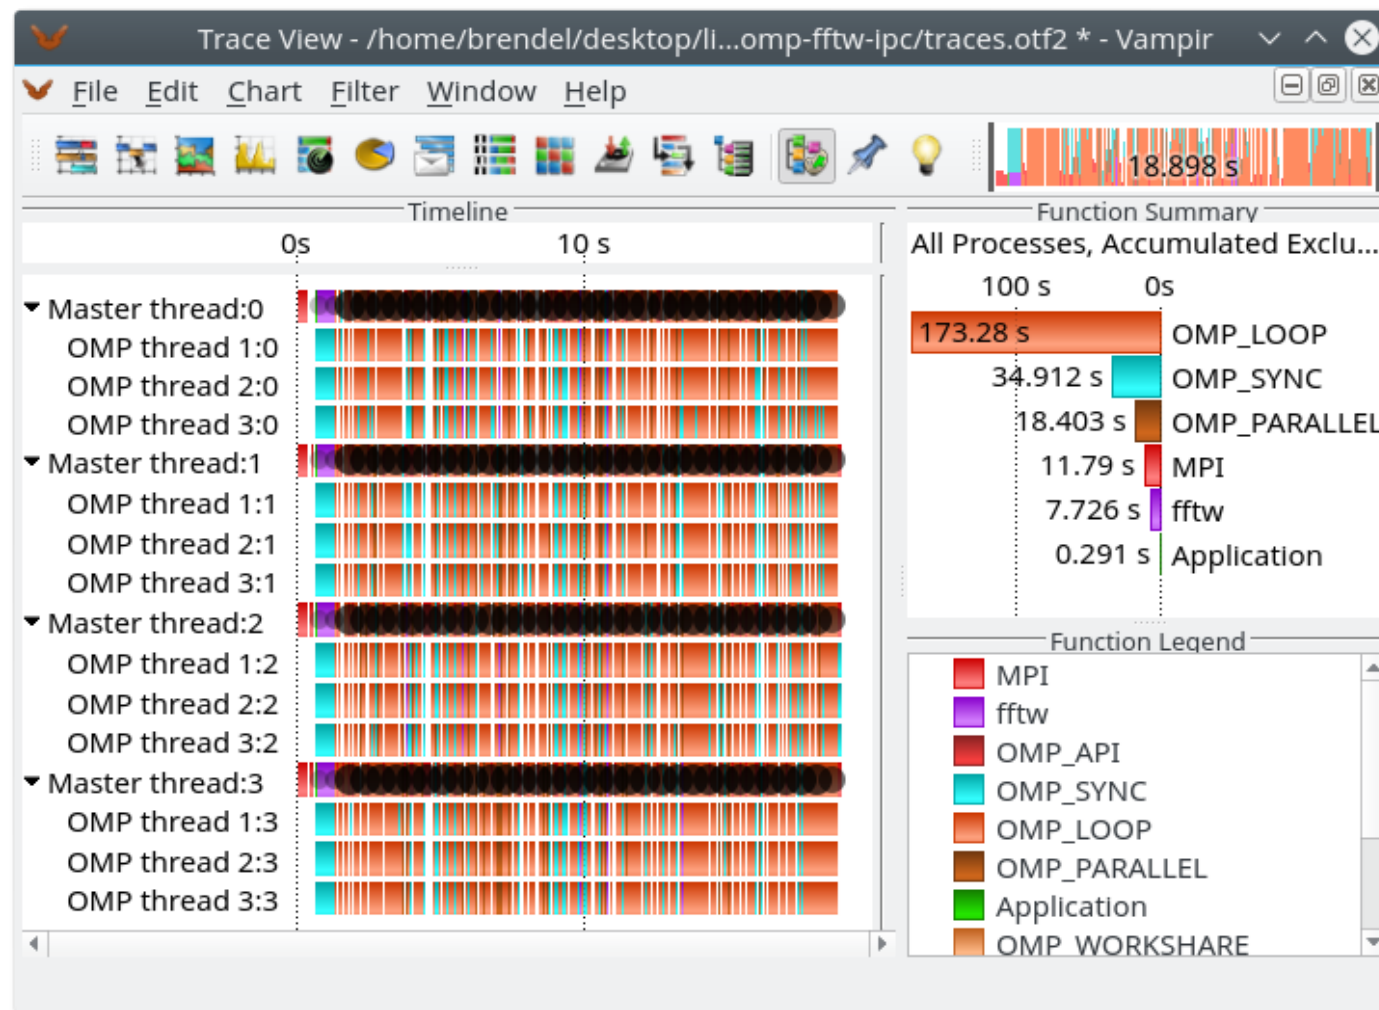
Trace View - /home/brendel/desktop/li...omp-fftw-ipc/traces.otf2 * - Vampir

File Edit Chart Filter Window Help

18.898 s

Timeline

0s 10 s

Master thread:0
OMP thread 1:0
OMP thread 2:0
OMP thread 3:0
Master thread:1
OMP thread 1:1
OMP thread 2:1
OMP thread 3:1
Master thread:2
OMP thread 1:2
OMP thread 2:2
OMP thread 3:2
Master thread:3
OMP thread 1:3
OMP thread 2:3
OMP thread 3:3

Function Summary

All Processes, Accumulated Exclu...

100 s 0s

| | |
|---|---|
| 173.28 s | OMP_LOOP |
| 34.912 s | OMP_SYNC |
| 18.403 s | OMP_PARALLEL |
| 11.79 s | MPI |
| 7.726 s | fftw |
| 0.291 s | Application |

Function Legend

MPI
fftw
OMP_API
OMP_SYNC
OMP_LOOP
OMP_PARALLEL
Application
OMP_WORKSHARE